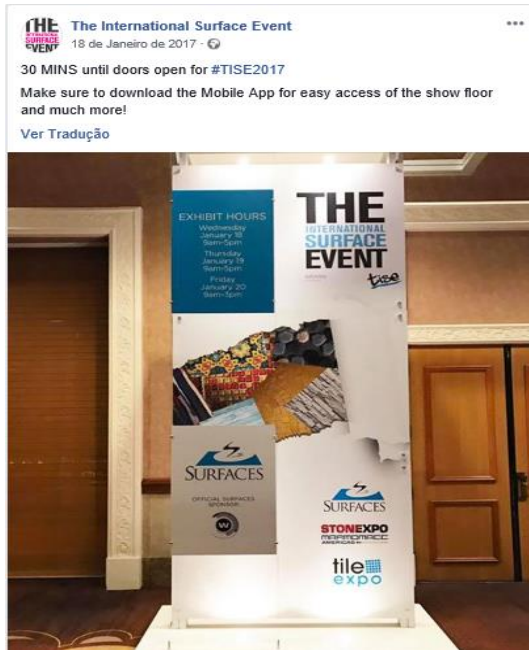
THE INTERNATIONAL SURFACE EVENT

The International Surface Event
18 de Janeiro de 2017 ·

···

30 MINS until doors open for #TISE2017

Make sure to download the Mobile App for easy access of the show floor and much more!

Ver Tradução

EXHIBIT HOURS
Wednesday
January 18
9am-5pm
Thursday
January 19
9am-5pm
Friday
January 20
9am-3pm

THE INTERNATIONAL SURFACE EVENT
tise

SURFACES
OFFICIAL SURFACES SPONSOR

SURFACES

STONEXPO MARMOMACC AMERICAS

tile expo